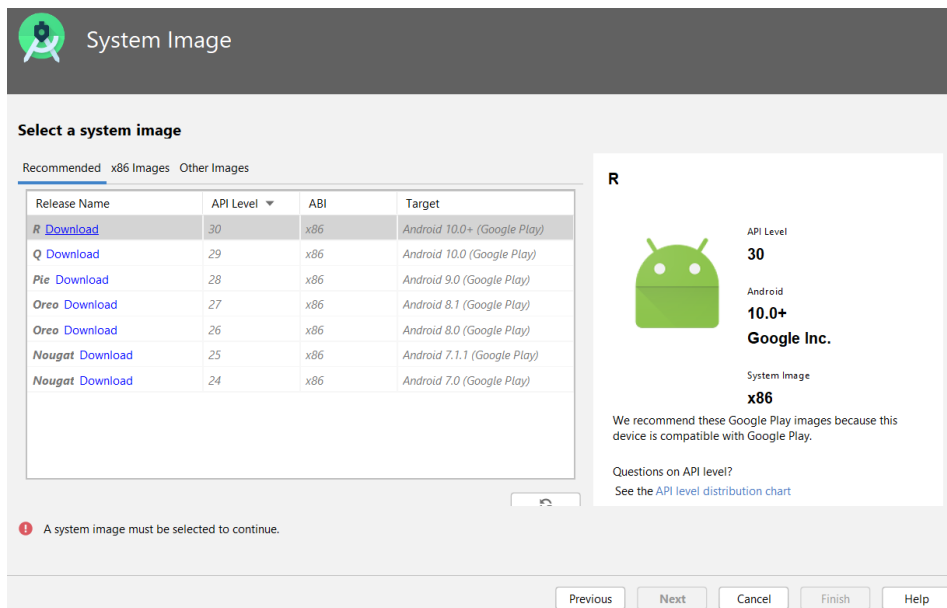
System Image

Select a system image

Recommended x86 Images Other Images

| Release Name | API Level | ABI | Target |
|---|---|---|---|
| R Download | 30 | x86 | Android 10.0+ (Google Play) |
| Q Download | 29 | x86 | Android 10.0 (Google Play) |
| Pie Download | 28 | x86 | Android 9.0 (Google Play) |
| Oreo Download | 27 | x86 | Android 8.1 (Google Play) |
| Oreo Download | 26 | x86 | Android 8.0 (Google Play) |
| Nougat Download | 25 | x86 | Android 7.1.1 (Google Play) |
| Nougat Download | 24 | x86 | Android 7.0 (Google Play) |

R

API Level
30

Android
10.0+
Google Inc.

System Image
x86

We recommend these Google Play images because this device is compatible with Google Play.

Questions on API level?
See the API level distribution chart

A system image must be selected to continue.

Previous Next Cancel Finish Help